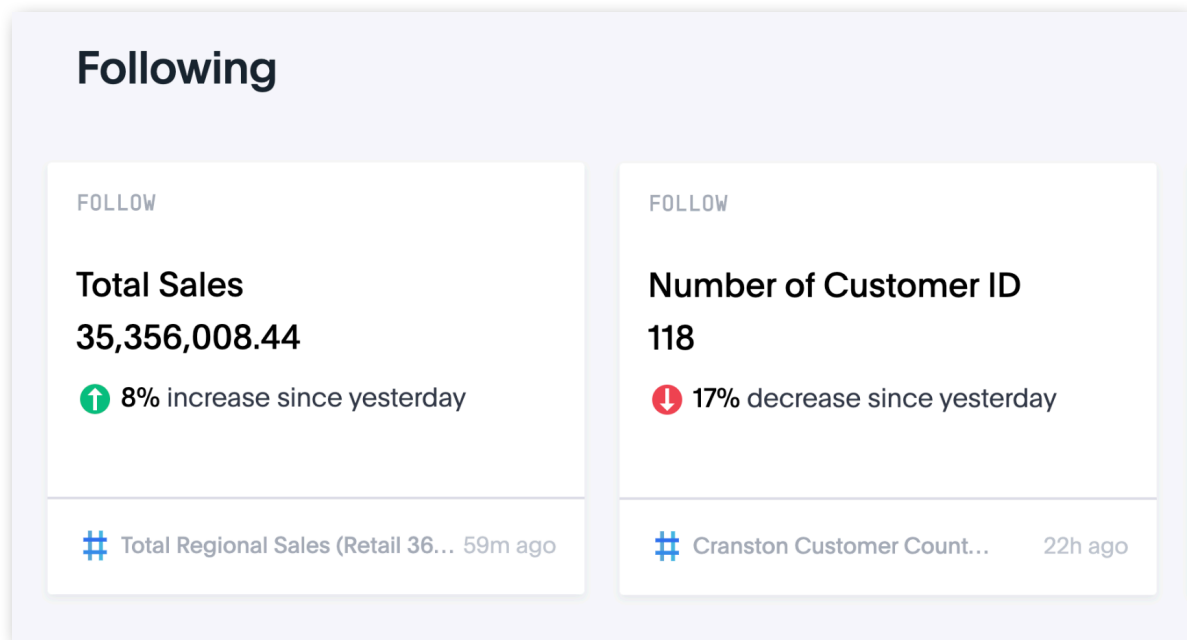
Following

FOLLOW

Total Sales
35,356,008.44

8% increase since yesterday

# Total Regional Sales (Retail 36... 59m ago

FOLLOW

Number of Customer ID
118

17% decrease since yesterday

# Cranston Customer Count... 22h ago